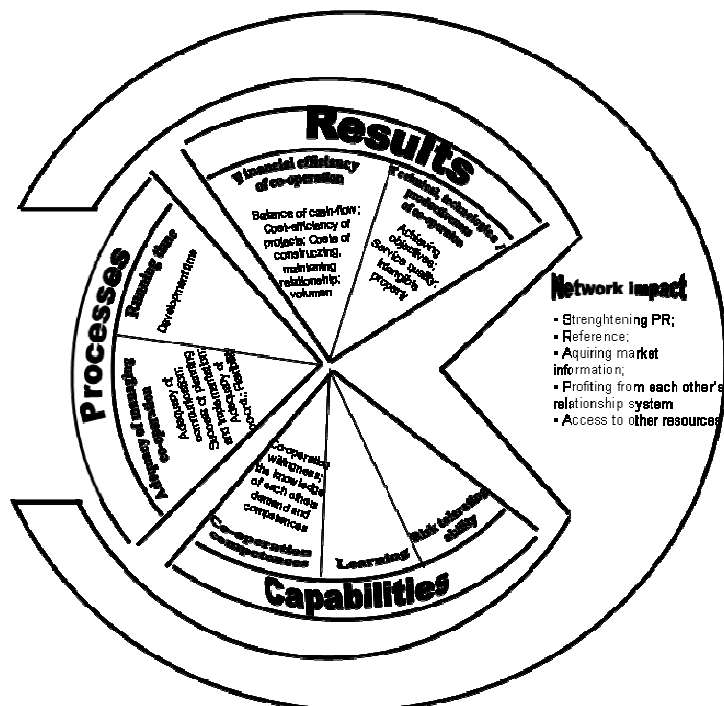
Results

Financial efficiency of co-operation

Balance of cash-flow; Cost-efficiency of projects; Costs of constructing, maintaining relationship; volumen

Technical, technological productiveness of co-operation

Achieving objectives; Service quality; Intangible property

Processes

Running time

Development time

Adequacy of managing co-operation

Adequacy of communication; Success of partners; Sequence of activities; Flexibility

Network impact

• Strenghtening PR;
• Reference;
• Aquiring market information;
• Profiting from each other's relationship system
• Access to other resources

Co-operating willingness; the knowledge of each others demand and competences

Co-operation competences

Learning

Risk tolerating ability

Capabilities